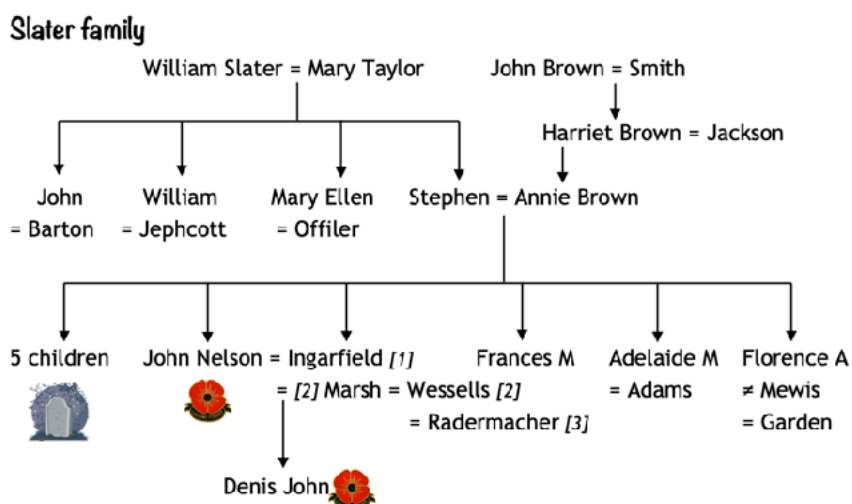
Slater family

William Slater = Mary Taylor

John Brown = Smith

Harriet Brown = Jackson

John
= Barton

William
= Jephcott

Mary Ellen
= Offiler

Stephen = Annie Brown

5 children

John Nelson = Ingarfield *[1]*
= *[2]* Marsh = Wessells *[2]*
= Radermacher *[3]*

Frances M

Adelaide M
= Adams

Florence A
≠ Mewis
= Garden

Denis John